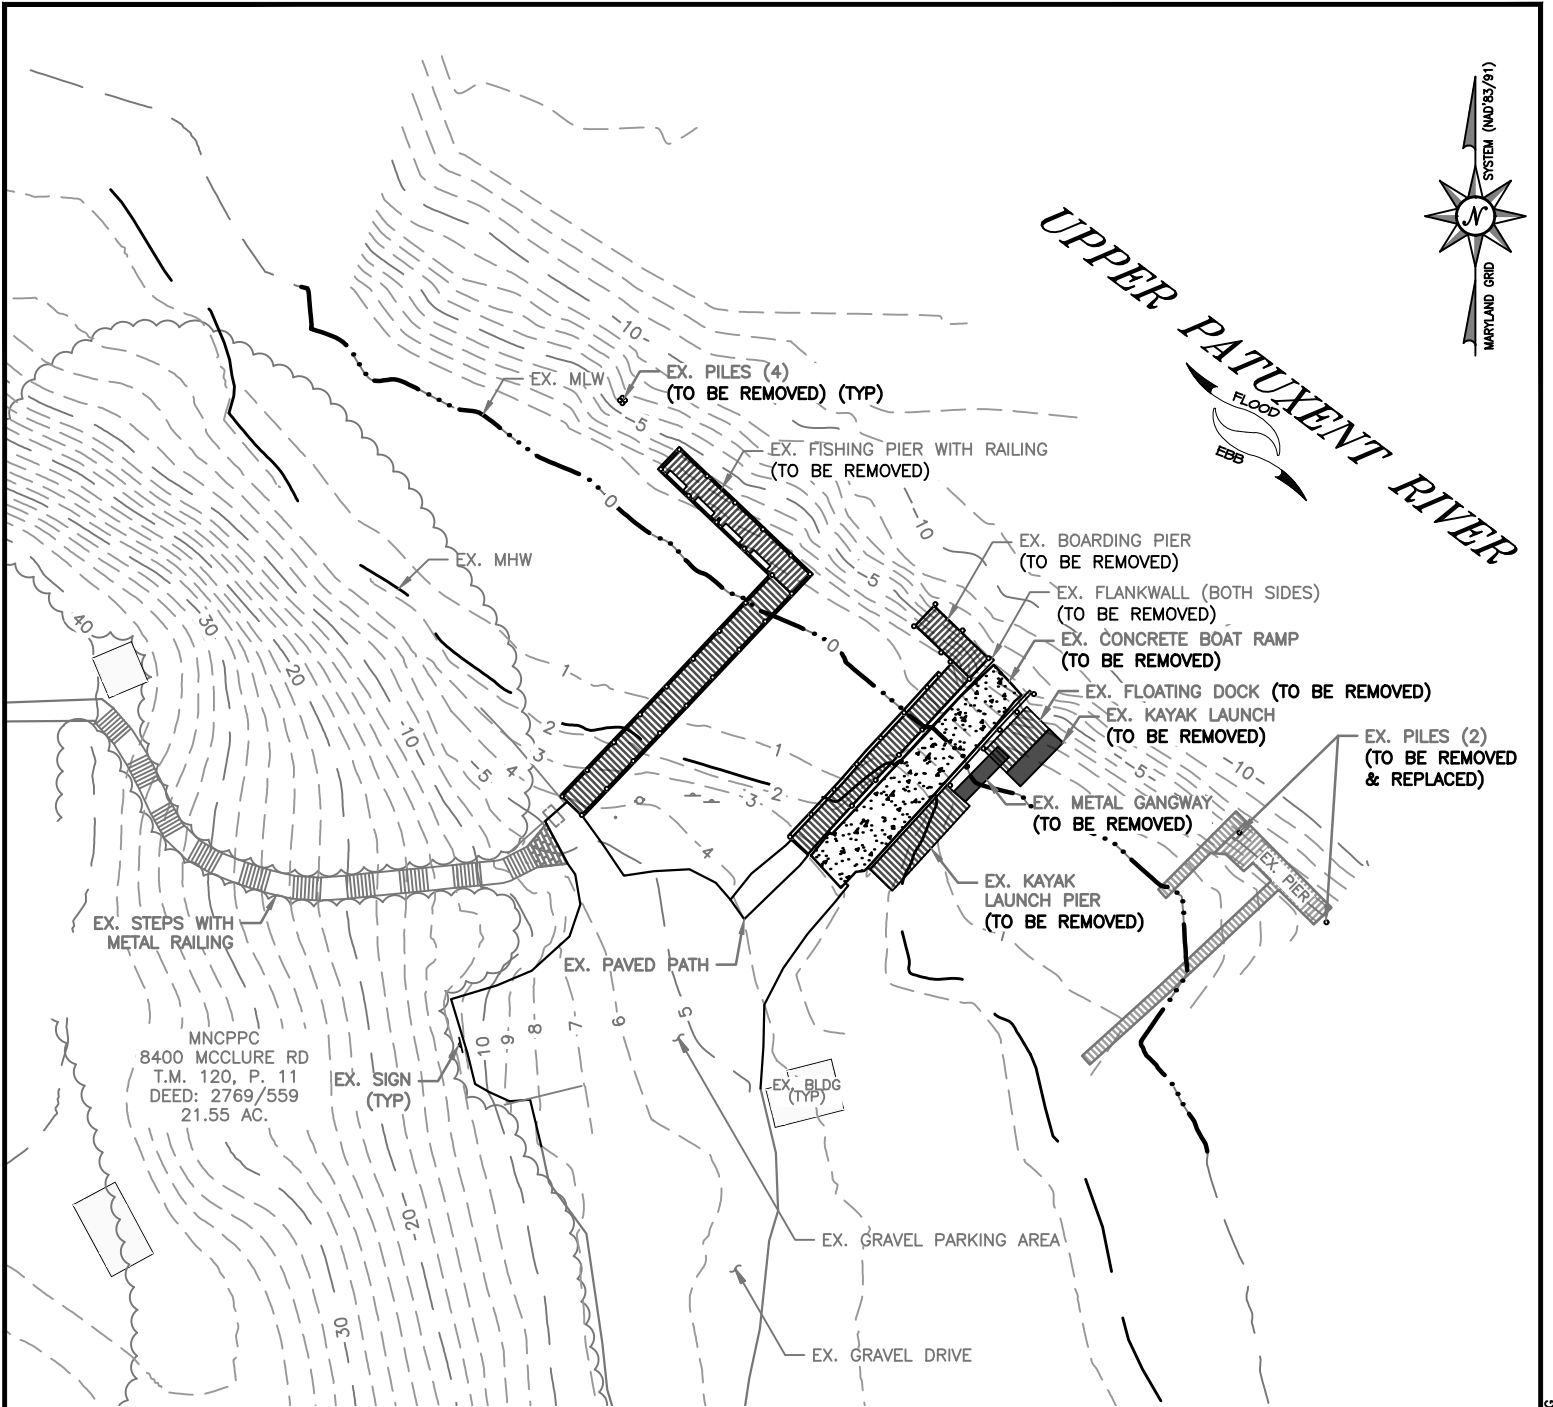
MARYLAND GRID SYSTEM (NAD'83/91)

N

UPPER PATUXENT RIVER

FLOOD

EBB

EX. PILES (4)
(TO BE REMOVED) (TYP)

EX. MLW

EX. FISHING PIER WITH RAILING
(TO BE REMOVED)

EX. MHW

EX. BOARDING PIER
(TO BE REMOVED)

EX. FLANKWALL (BOTH SIDES)
(TO BE REMOVED)

EX. CONCRETE BOAT RAMP
(TO BE REMOVED)

EX. FLOATING DOCK (TO BE REMOVED)

EX. KAYAK LAUNCH
(TO BE REMOVED)

EX. PILES (2)
(TO BE REMOVED
& REPLACED)

EX. METAL GANGWAY
(TO BE REMOVED)

EX. KAYAK
LAUNCH PIER
(TO BE REMOVED)

EX. PIER

EX. STEPS WITH
METAL RAILING

EX. PAVED PATH

MNCPPC
8400 MCCLURE RD
T.M. 120, P. 11
DEED: 2769/559
21.55 AC.

EX. SIGN
(TYP)

EX. BLDG
(TYP)

EX. GRAVEL PARKING AREA

EX. GRAVEL DRIVE

10
5
0
10
5
0
40
30
20
10
5
4
3
2
1
1
2
3
4
10
5
10
9
8
7
6
5
20
30